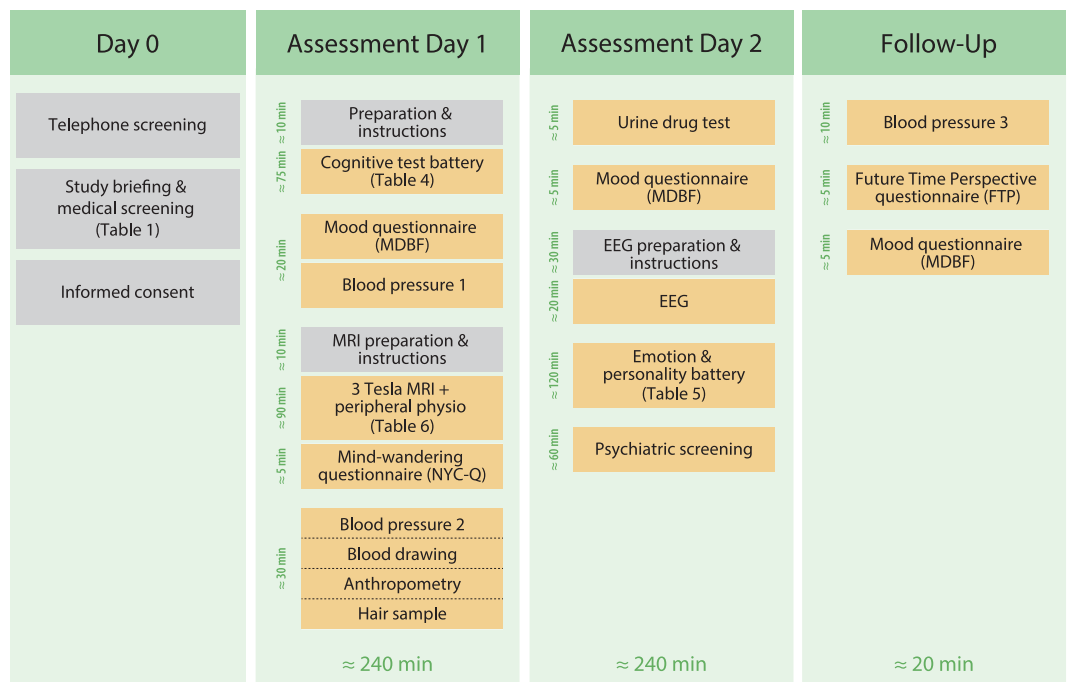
Day 0

Telephone screening

Study briefing & medical screening (Table 1)

Informed consent

Assessment Day 1

≈ 10 min Preparation & instructions

≈ 75 min Cognitive test battery (Table 4)

≈ 20 min Mood questionnaire (MDBF)

Blood pressure 1

≈ 10 min MRI preparation & instructions

≈ 90 min 3 Tesla MRI + peripheral physio (Table 6)

≈ 5 min Mind-wandering questionnaire (NYC-Q)

≈ 30 min Blood pressure 2

Blood drawing

Anthropometry

Hair sample

≈ 240 min

Assessment Day 2

≈ 5 min Urine drug test

≈ 5 min Mood questionnaire (MDBF)

≈ 30 min EEG preparation & instructions

≈ 20 min EEG

≈ 120 min Emotion & personality battery (Table 5)

≈ 60 min Psychiatric screening

≈ 240 min

Follow-Up

≈ 10 min Blood pressure 3

≈ 5 min Future Time Perspective questionnaire (FTP)

≈ 5 min Mood questionnaire (MDBF)

≈ 20 min